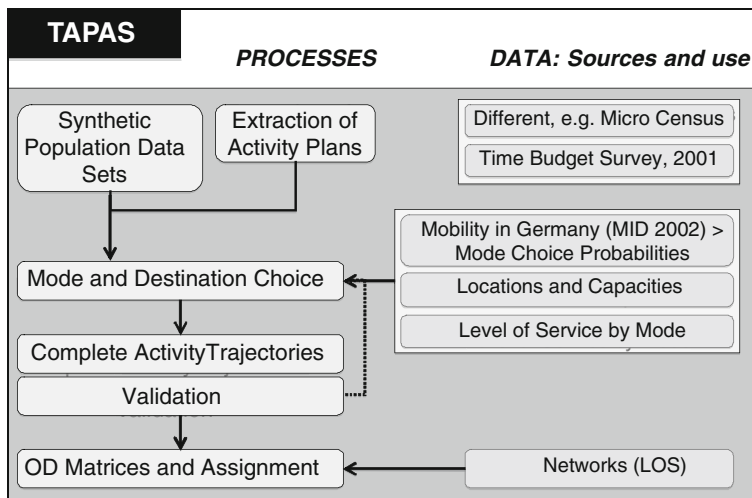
TAPAS

PROCESSES

DATA: Sources and use

Synthetic Population Data Sets

Extraction of Activity Plans

Different, e.g. Micro Census

Time Budget Survey, 2001

Mobility in Germany (MID 2002) > Mode Choice Probabilities

Mode and Destination Choice

Locations and Capacities

Level of Service by Mode

Complete ActivityTrajectories

Validation

OD Matrices and Assignment

Networks (LOS)